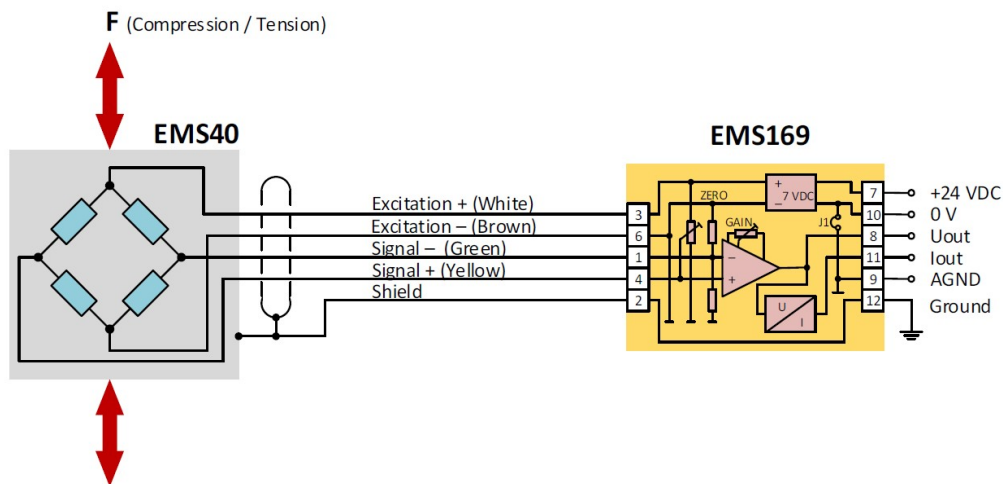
F (Compression / Tension)

EMS40

EMS169

Excitation + (White)
Excitation – (Brown)
Signal – (Green)
Signal + (Yellow)
Shield

3
6
1
4
2

ZERO
GAIN
+
7 VDC
–
J1
–
+
U
I

7
10
8
11
9
12

+24 VDC
0 V
Uout
Iout
AGND
Ground